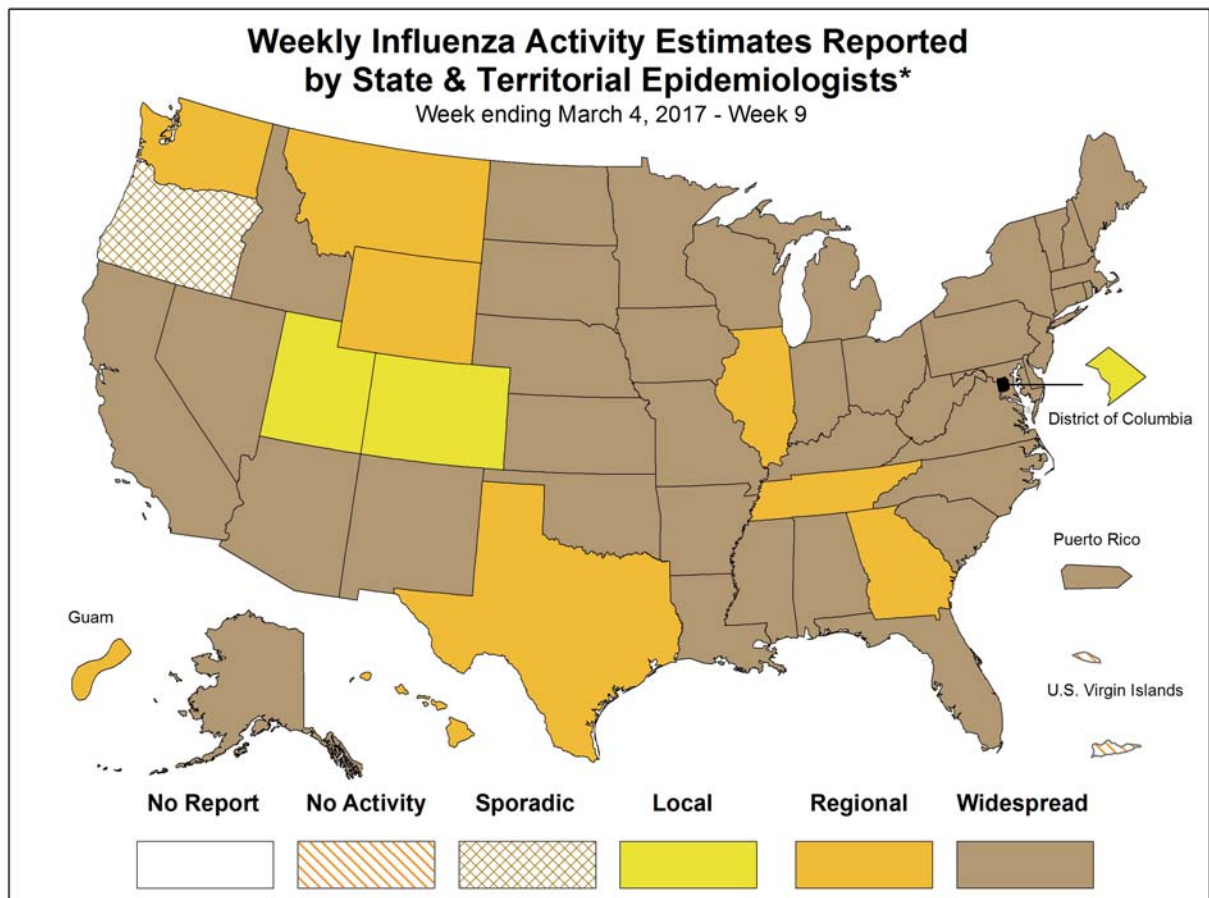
Weekly Influenza Activity Estimates Reported by State & Territorial Epidemiologists*
Week ending March 4, 2017 - Week 9

District of Columbia

Puerto Rico

Guam

U.S. Virgin Islands

No Report
No Activity
Sporadic
Local
Regional
Widespread